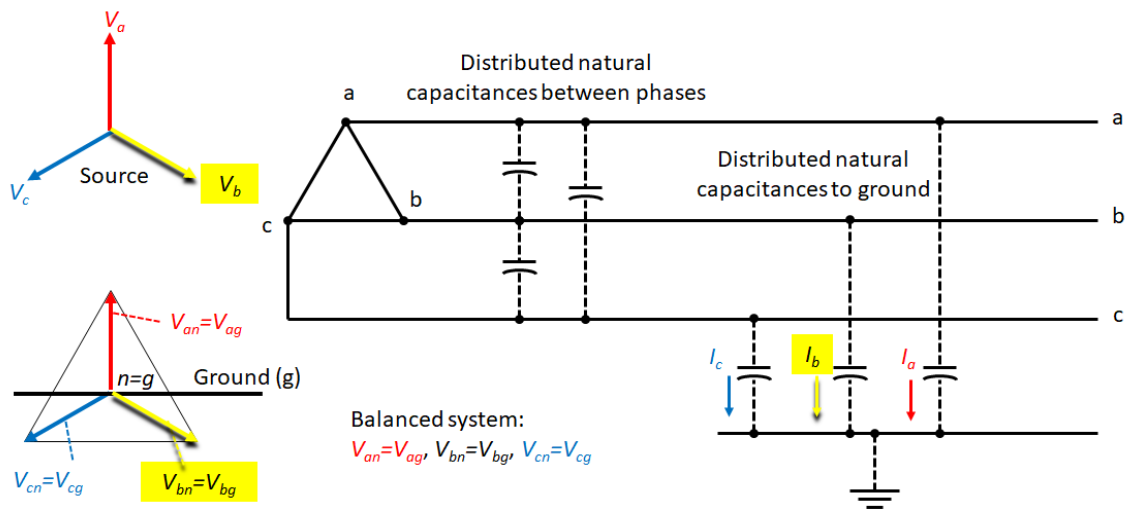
$V_a$

$V_c$ Source $V_b$

$V_{an}=V_{ag}$

$n=g$ Ground (g)

$V_{cn}=V_{cg}$ $V_{bn}=V_{bg}$

Distributed natural capacitances between phases

a

b

c

a

b

c

Distributed natural capacitances to ground

$I_c$ $I_b$ $I_a$

Balanced system:
$V_{an}=V_{ag}$, $V_{bn}=V_{bg}$, $V_{cn}=V_{cg}$